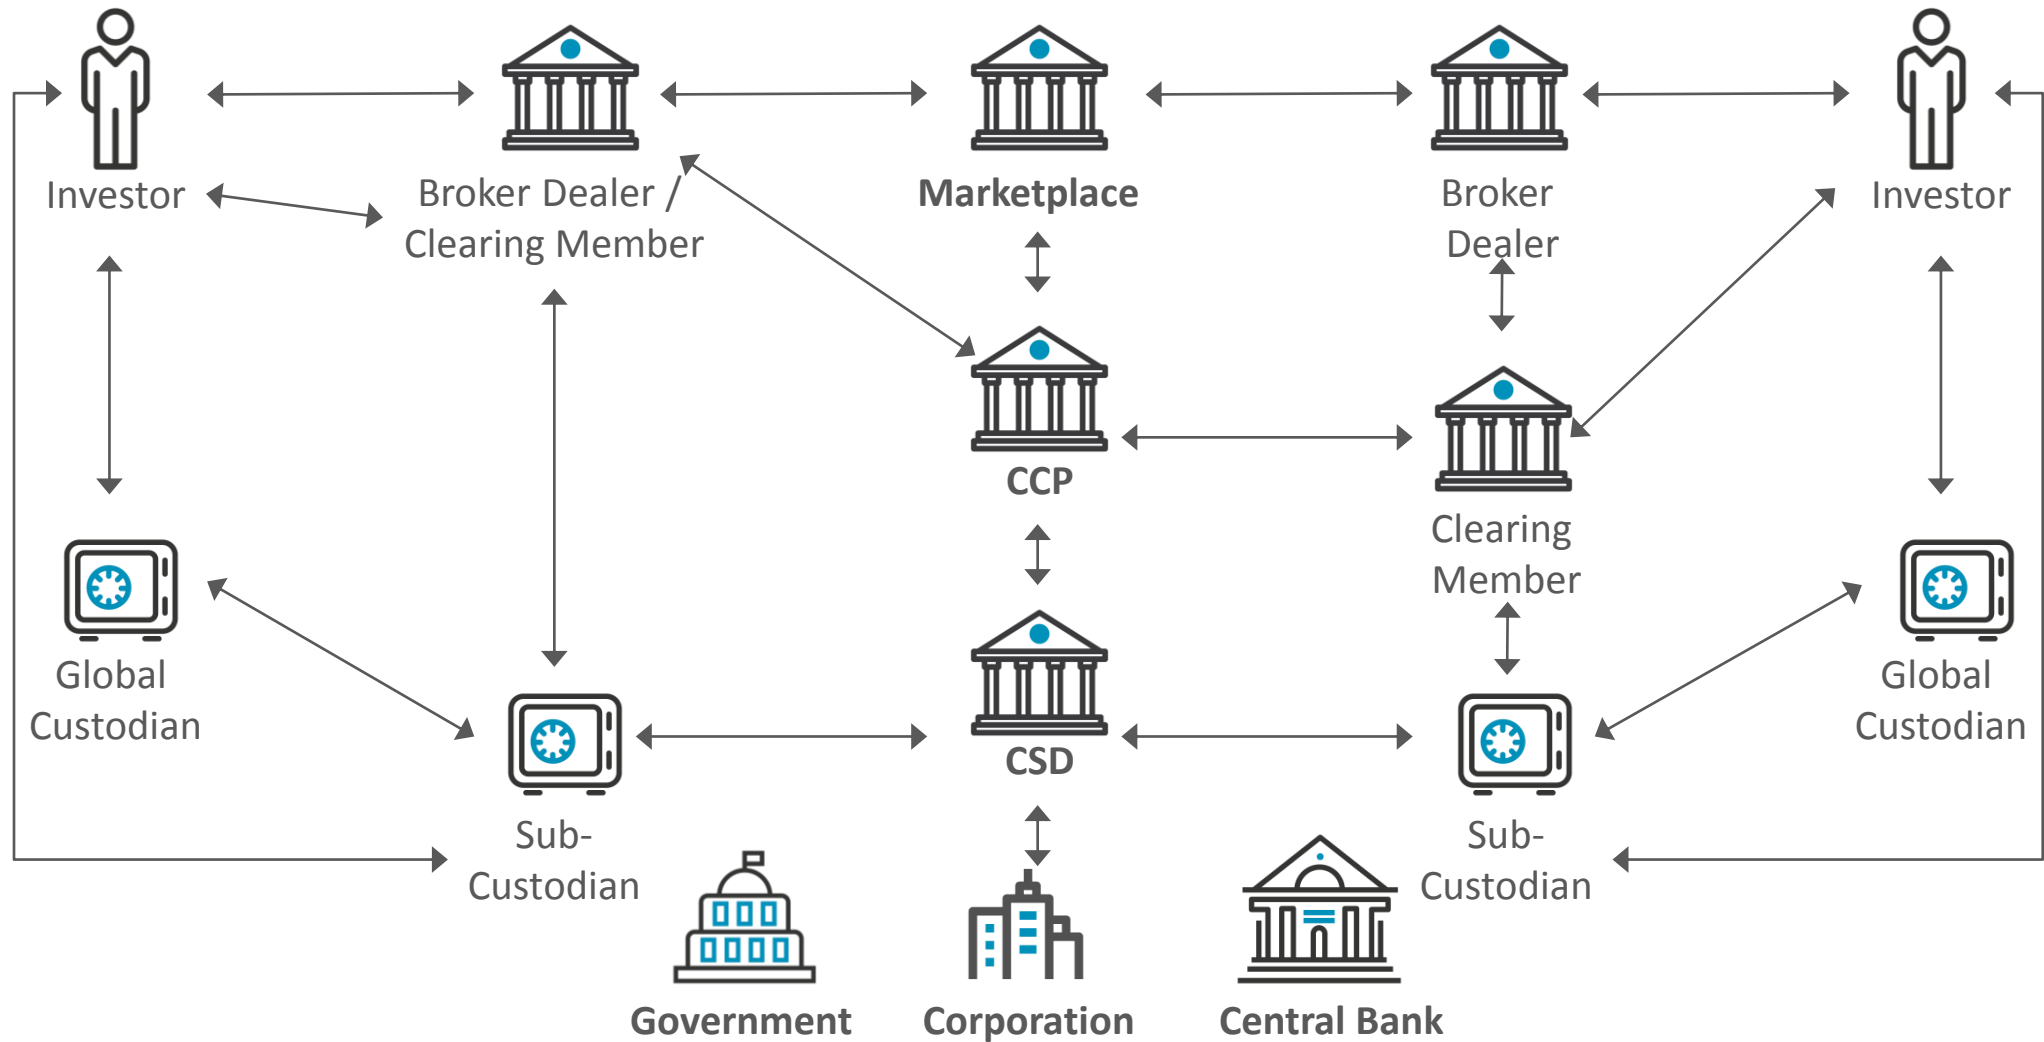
Investor

Broker Dealer / Clearing Member

Marketplace

Broker Dealer

Investor

CCP

Clearing Member

Global Custodian

Sub-Custodian

CSD

Sub-Custodian

Global Custodian

Government

Corporation

Central Bank